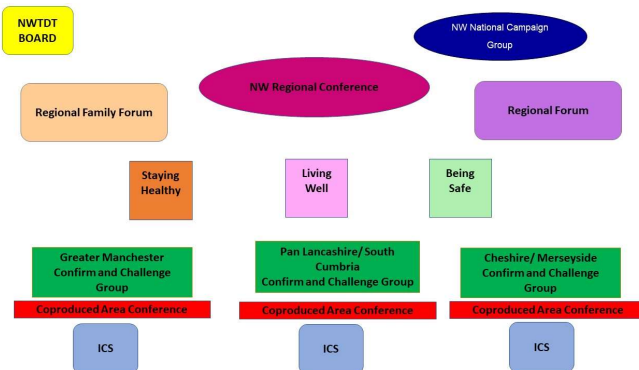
NWTDT BOARD

NW National Campaign Group

NW Regional Conference

Regional Family Forum

Regional Forum

Staying Healthy

Living Well

Being Safe

Greater Manchester Confirm and Challenge Group

Pan Lancashire/ South Cumbria Confirm and Challenge Group

Cheshire/ Merseyside Confirm and Challenge Group

Coproduced Area Conference

Coproduced Area Conference

Coproduced Area Conference

ICS

ICS

ICS